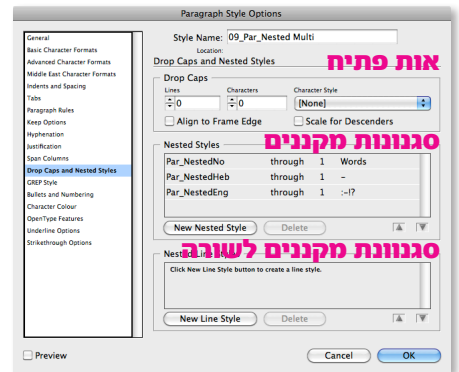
Paragraph Style Options

General
Basic Character Formats
Advanced Character Formats
Middle East Character Formats
Indents and Spacing
Tabs
Paragraph Rules
Keep Options
Hyphenation
Justification
Span Columns
Drop Caps and Nested Styles
GREP Style
Bullets and Numbering
Character Colour
OpenType Features
Underline Options
Strikethrough Options

Style Name: 09_Par_Nested Multi
Location:
Drop Caps and Nested Styles

אות פתיח

Drop Caps
Lines
0
Characters
0
Character Style
[None]
Align to Frame Edge
Scale for Descenders

סגנונות מקננים

Nested Styles

| Par_NestedNo | through | 1 | Words |
|---|---|---|---|
| Par_NestedHeb | through | 1 | – |
| Par_NestedEng | through | 1 | :-!? |

New Nested Style
Delete

סגנוונת מקננים לשורה

Nested Line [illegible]
Click New Line Style button to create a line style.

New Line Style
Delete

Preview
Cancel
OK